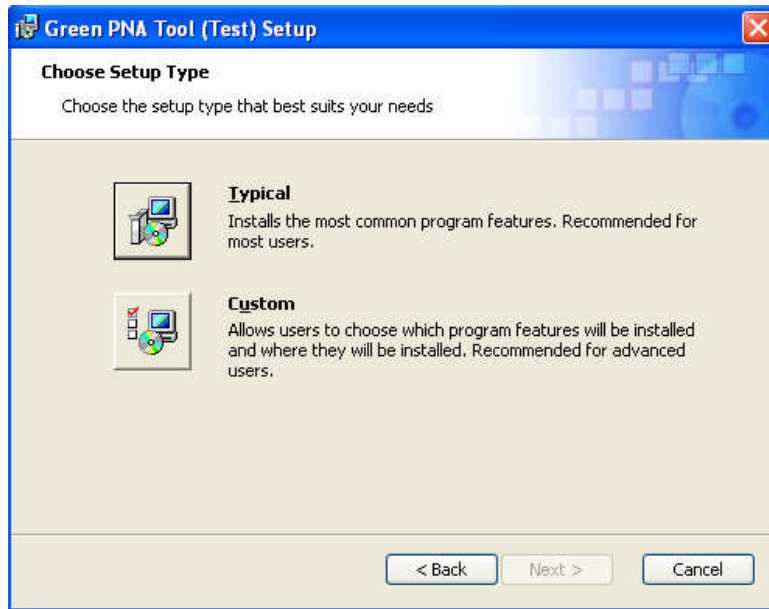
Green PNA Tool (Test) Setup

Choose Setup Type

Choose the setup type that best suits your needs

Typical

Installs the most common program features. Recommended for most users.

Custom

Allows users to choose which program features will be installed and where they will be installed. Recommended for advanced users.

< Back
Next >
Cancel